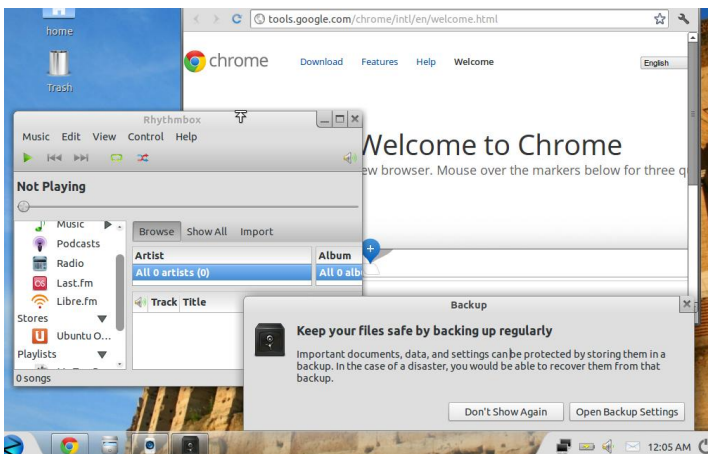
home

Trash

tools.google.com/chrome/intl/en/welcome.html

chrome

Download Features Help Welcome

English

Welcome to Chrome

ew browser. Mouse over the markers below for three q

Rhythmbox

Music Edit View Control Help

Not Playing

Music

Podcasts

Radio

Last.fm

Libre.fm

Stores

Ubuntu O...

Playlists

0 songs

Browse Show All Import

| Artist | Album |
|---|---|
| All 0 artists (0) | All 0 alb |

Track Title

Backup

Keep your files safe by backing up regularly

Important documents, data, and settings canbe protected by storing them in a backup. In the case of a disaster, you would be able to recover them from that backup.

Don't Show Again

Open Backup Settings

12:05 AM